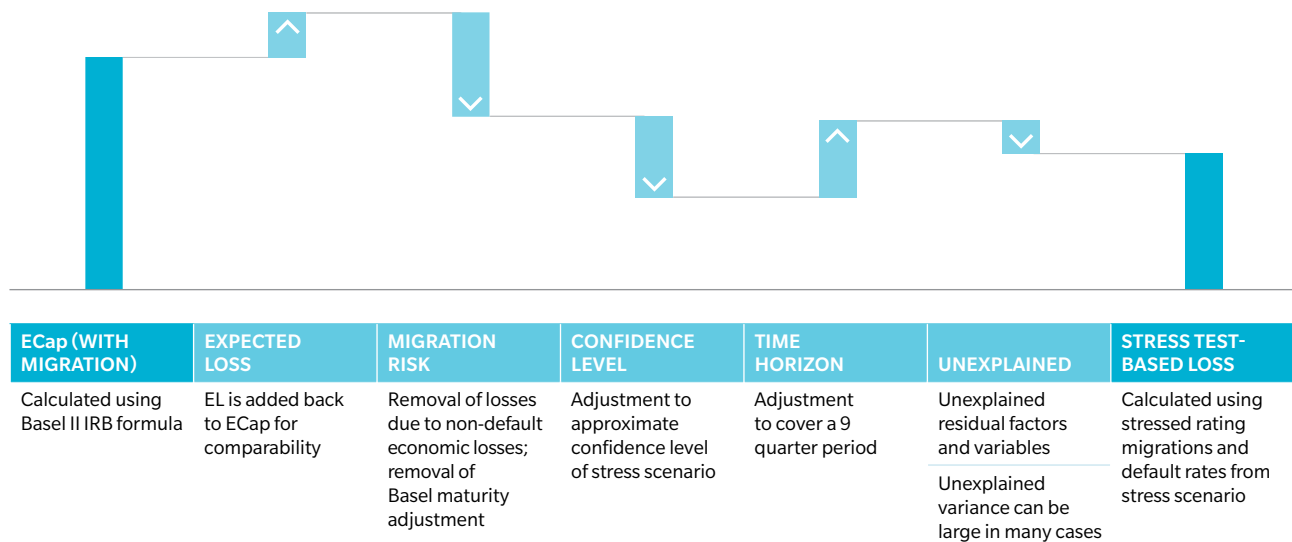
| ECap (WITH MIGRATION) | EXPECTED LOSS | MIGRATION RISK | CONFIDENCE LEVEL | TIME HORIZON | UNEXPLAINED | STRESS TEST-BASED LOSS |
|---|---|---|---|---|---|---|
| Calculated using Basel II IRB formula | EL is added back to ECap for comparability | Removal of losses due to non-default economic losses; removal of Basel maturity adjustment | Adjustment to approximate confidence level of stress scenario | Adjustment to cover a 9 quarter period | Unexplained residual factors and variables<br>Unexplained variance can be large in many cases | Calculated using stressed rating migrations and default rates from stress scenario |